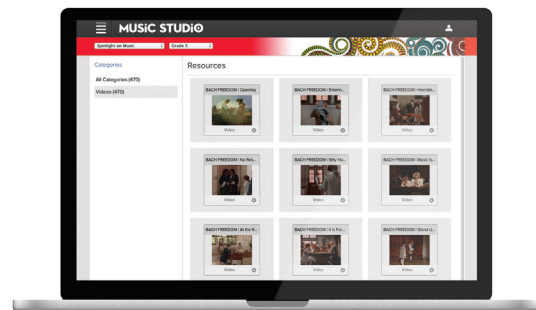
MUSiC STUDiO

Spotlight on Music
Grade 5

Categories

All Categories (470)

Videos (470)

Resources

BACH FREEDOM | Opening
Video

BACH FREEDOM | Enterin...
Video

BACH FREEDOM | Horrible...
Video

BACH FREEDOM | No Res...
Video

BACH FREEDOM | Why No...
Video

BACH FREEDOM | Music Is...
Video

BACH FREEDOM | All the R...
Video

BACH FREEDOM | It is For...
Video

BACH FREEDOM | Stand U...
Video